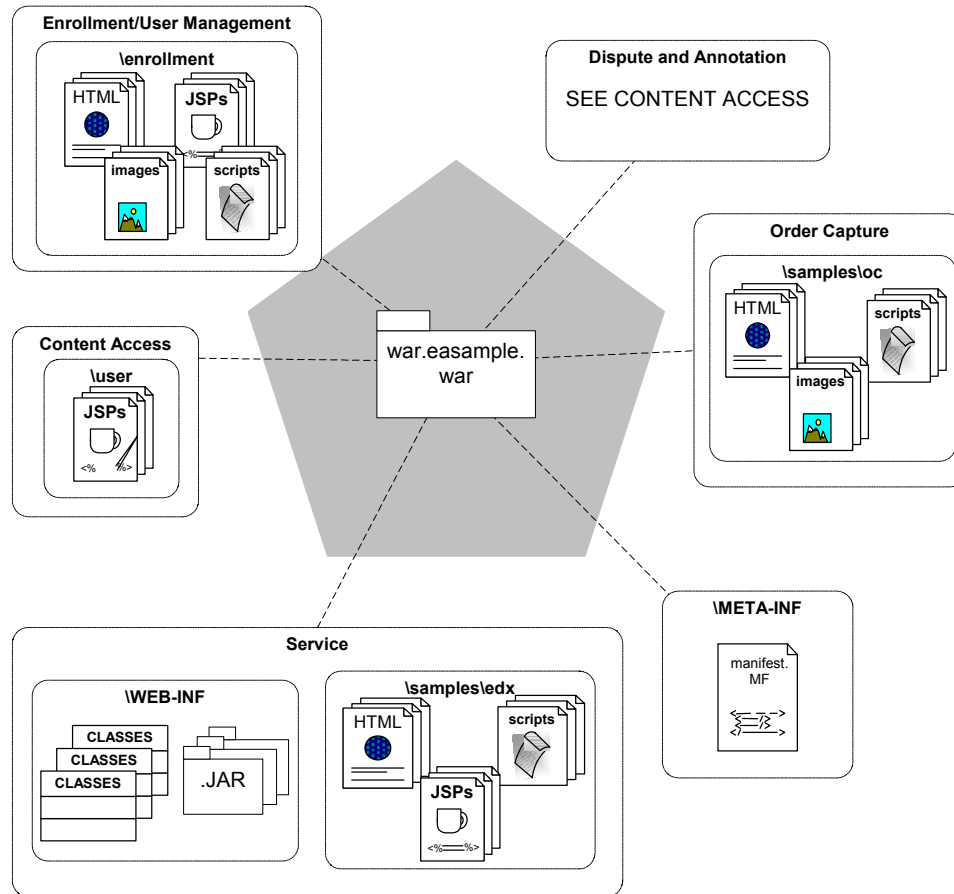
Enrollment/User Management

\enrollment

HTML

JSPs

images

scripts

Dispute and Annotation

SEE CONTENT ACCESS

Order Capture

\samples\oc

HTML

scripts

images

Content Access

\user

JSPs

<%

%>

war.easample.war

\META-INF

manifest.MF

Service

\WEB-INF

CLASSES

CLASSES

CLASSES

.JAR

\samples\edx

HTML

scripts

JSPs

<%

%>